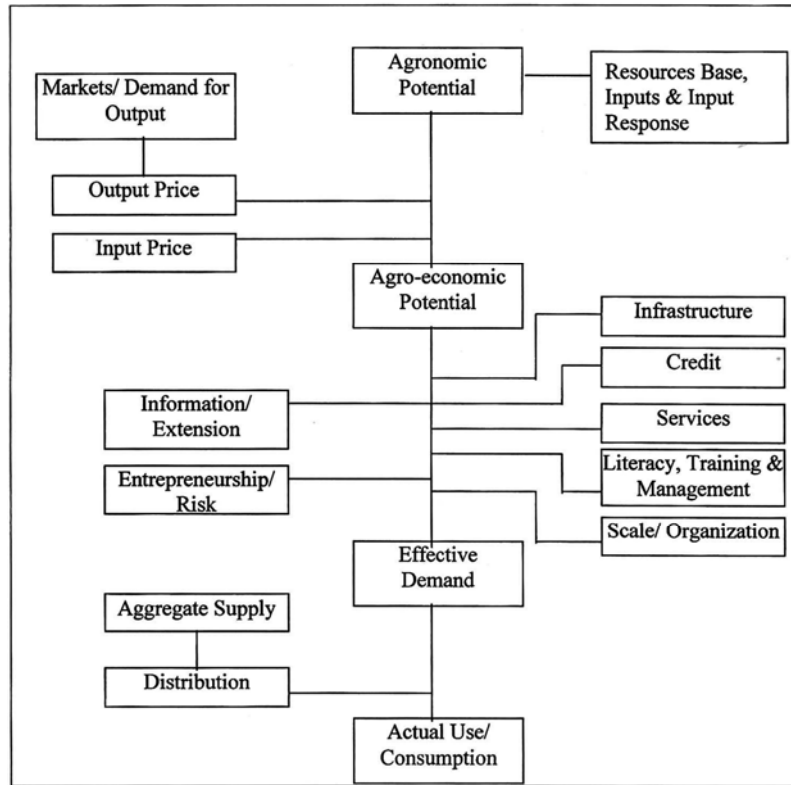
Agronomic Potential

Markets/ Demand for Output

Resources Base, Inputs & Input Response

Output Price

Input Price

Agro-economic Potential

Infrastructure

Credit

Information/ Extension

Services

Entrepreneurship/ Risk

Literacy, Training & Management

Scale/ Organization

Effective Demand

Aggregate Supply

Distribution

Actual Use/ Consumption